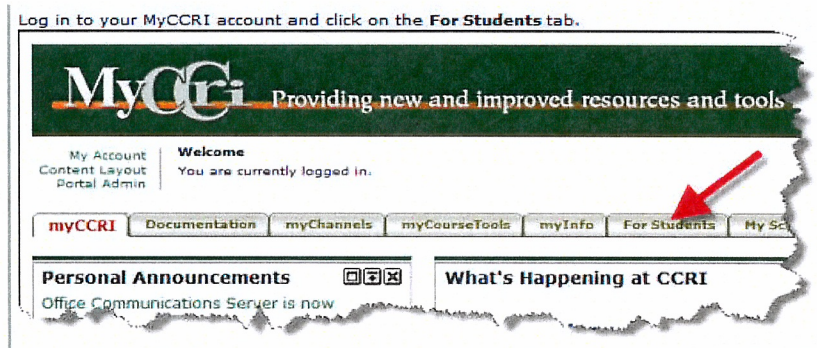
Log in to your MyCCRI account and click on the **For Students** tab.

MyCCri Providing new and improved resources and tools

My Account
Content Layout
Portal Admin

Welcome
You are currently logged in.

myCCRI | Documentation | myChannels | myCourseTools | myInfo | For Students | My Sc

Personal Announcements

Office Communications Server is now

What's Happening at CCRI